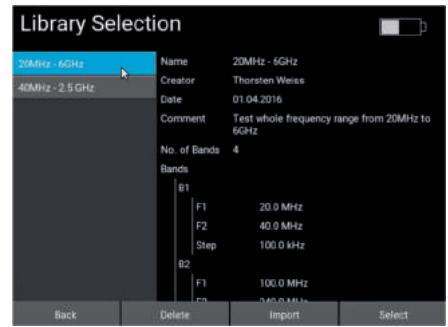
Library Selection

20MHz - 6GHz
40MHz - 2.5 GHz

Name 20MHz - 6GHz
Creator Thorsten Weiss
Date 01.04.2016
Comment Test whole frequency range from 20MHz to 6GHz
No. of Bands 4
Bands
B1
F1 20.0 MHz
F2 40.0 MHz
Step 100.0 kHz
B2
F1 100.0 MHz
F2 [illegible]

Back
Delete
Import
Select